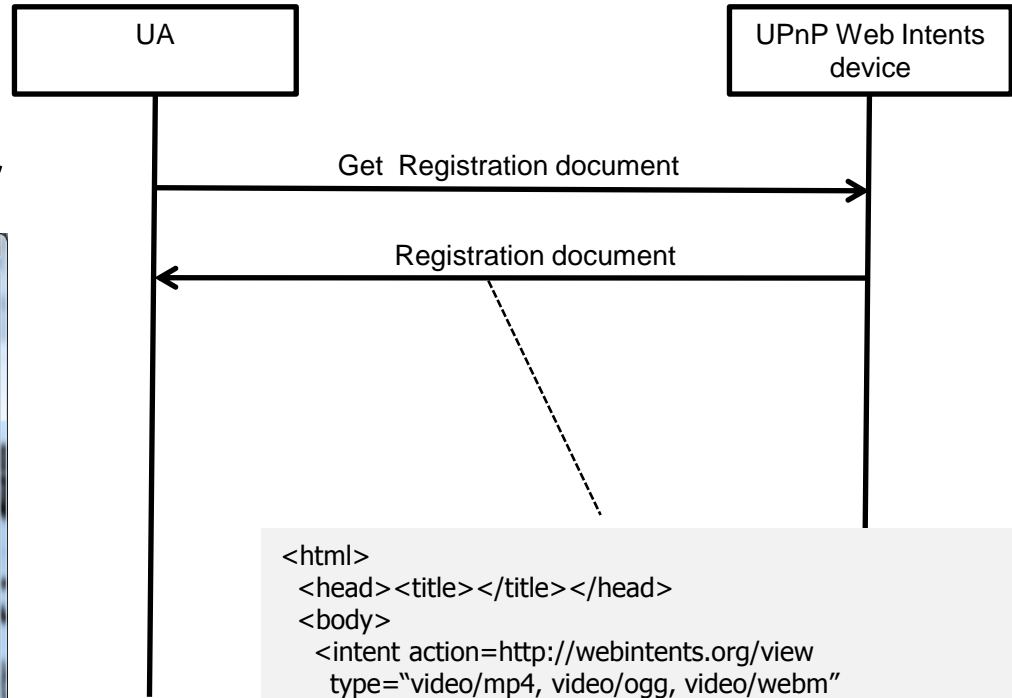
UA

UPnP Web Intents device

Get Registration document

Registration document

<html>
<head><title></title></head>
<body>
<intent action=http://webintents.org/view
type="video/mp4, video/ogg, video/webm"